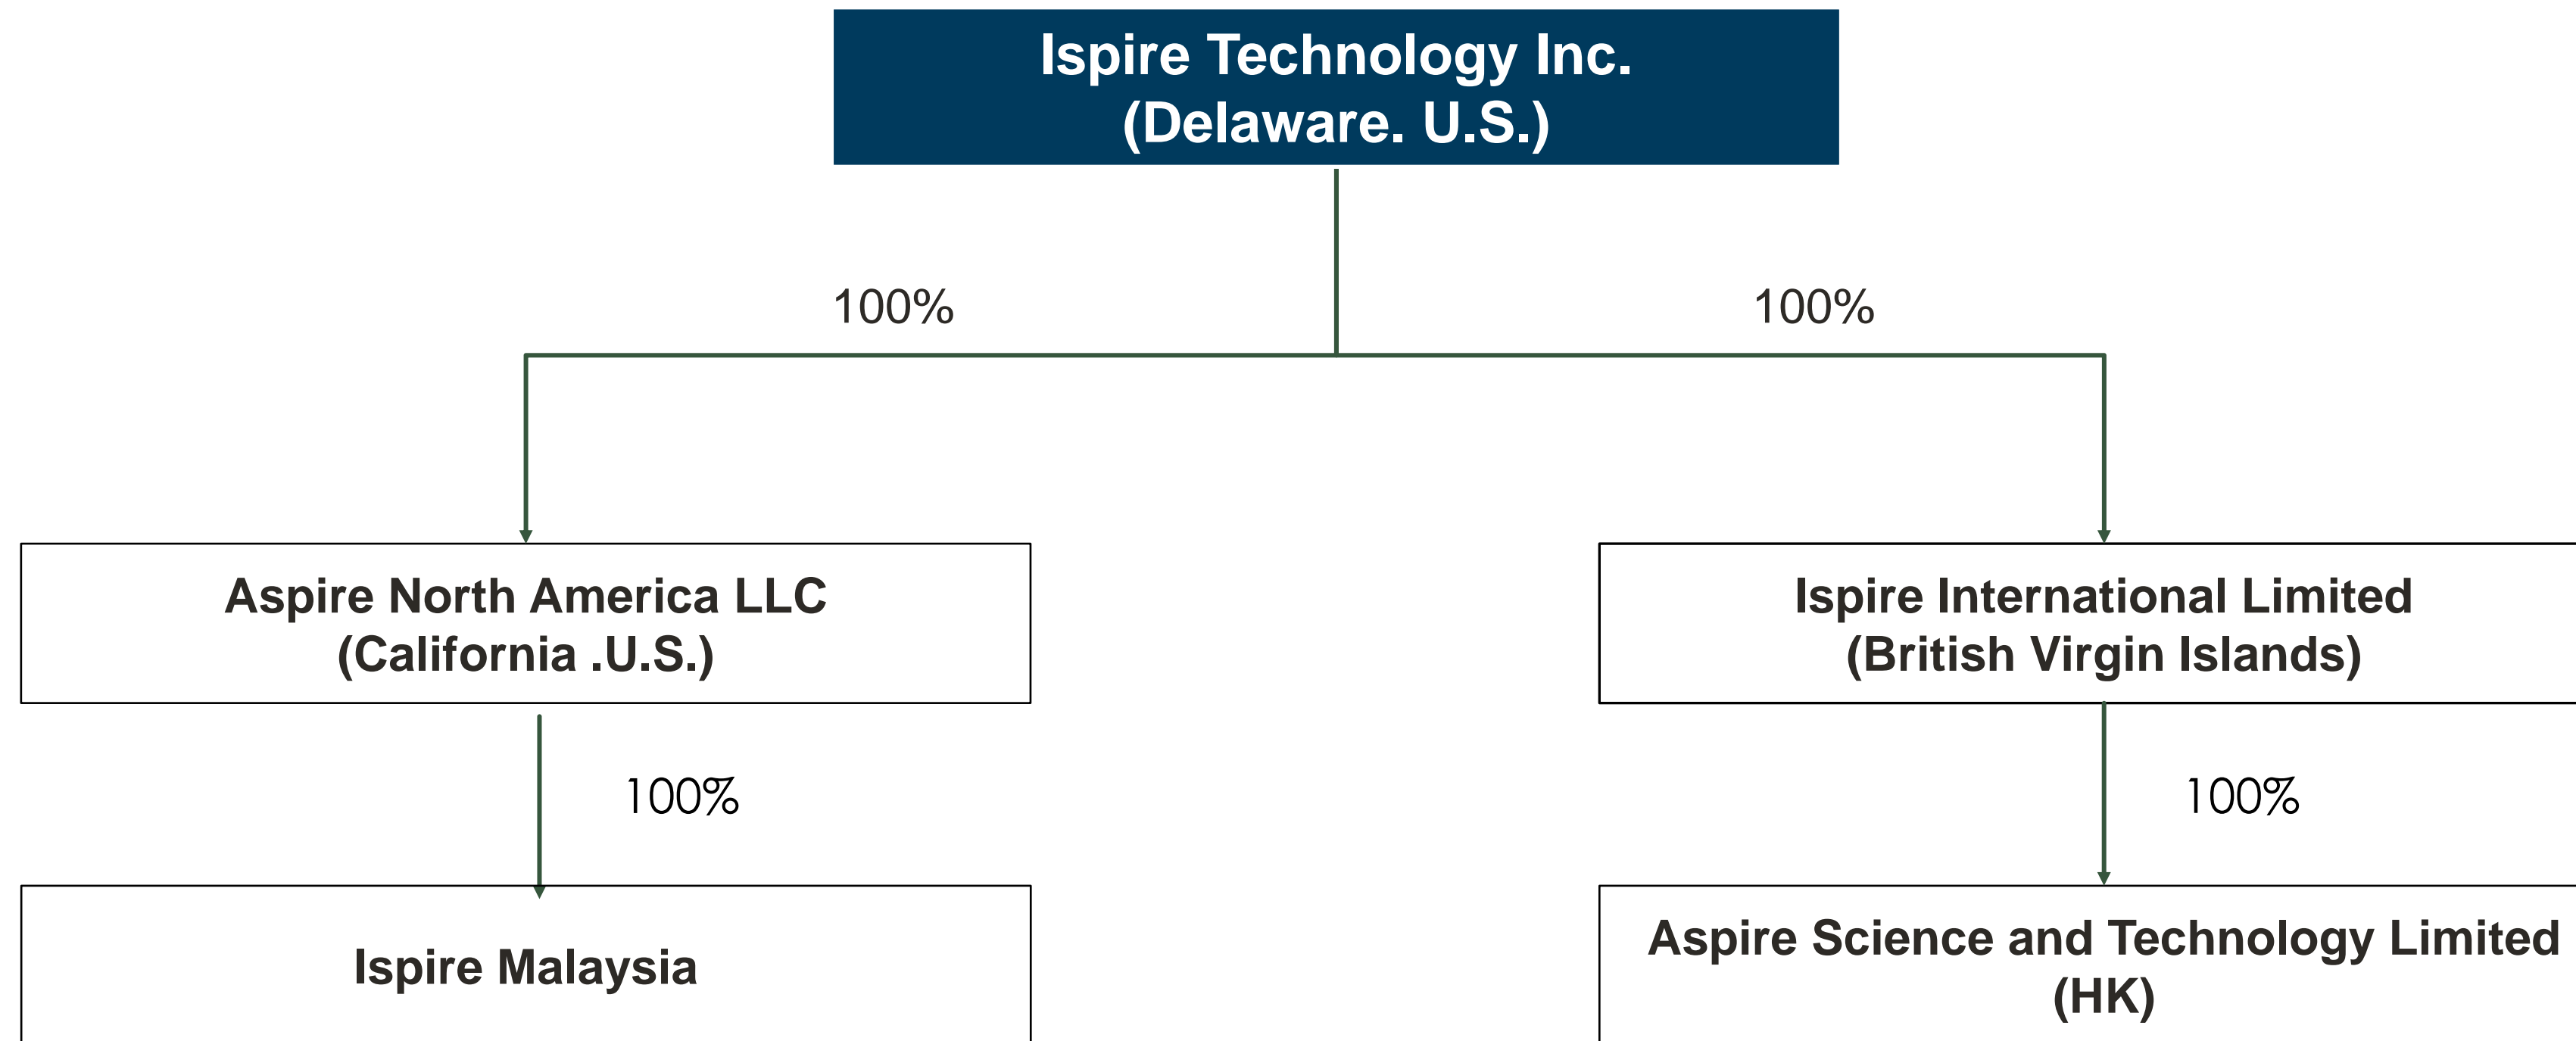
Ispire Technology Inc.
(Delaware. U.S.)

100%

100%

Aspire North America LLC
(California .U.S.)

Ispire International Limited
(British Virgin Islands)

100%

100%

Ispire Malaysia

Aspire Science and Technology Limited
(HK)